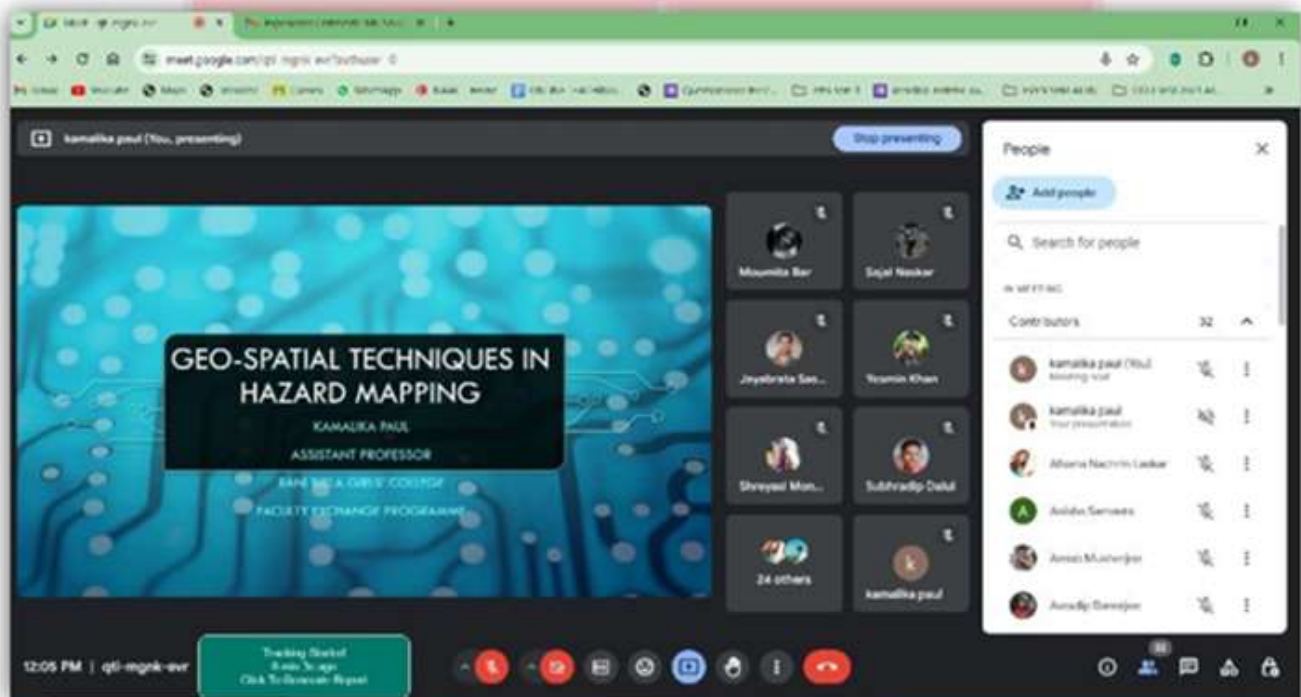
meet.google.com/qtl-mgnk-evr

kamalika paul (You, presenting)

Stop presenting

GEO-SPATIAL TECHNIQUES IN HAZARD MAPPING

KAMALIKA PAUL

ASSISTANT PROFESSOR

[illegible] GIRLS' COLLEGE

FACULTY EXCHANGE PROGRAMME

Moumita Bar

Sajal Naskar

Jayabrata Sas...

Yesmin Khan

Shreyasi Mon...

Subhradip Dalui

24 others

kamalika paul

People

Add people

Search for people

IN MEETING

Contributors 32

kamalika paul (You)
Meeting host

kamalika paul
Your presentation

Afrena Nashrin Laskar

Anisha Sarwara

Annie Mukherjee

Anadip Banerjee

12:05 PM | qtl-mgnk-evr

Tracking Started
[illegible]
Click To Generate Report